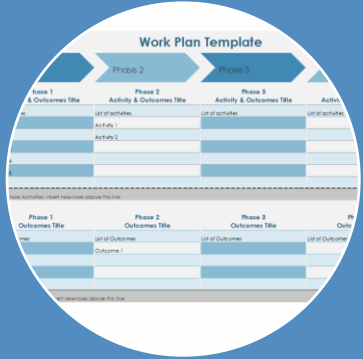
Work Plan Template

Phase 2

Phase 3

Phase 1
Activity & Outcomes Title

Phase 2
Activity & Outcomes Title

Phase 3
Activity & Outcomes Title

Acti

List of activities

List of activities

Activity 1

Activity 2

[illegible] Activities: Insert new rows above this line

Phase 1
Outcomes Title

Phase 2
Outcomes Title

Phase 3
Outcomes Title

Ph
Outcome

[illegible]mes

List of Outcomes

List of Outcomes

Outcome 1

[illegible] Insert new rows above this line